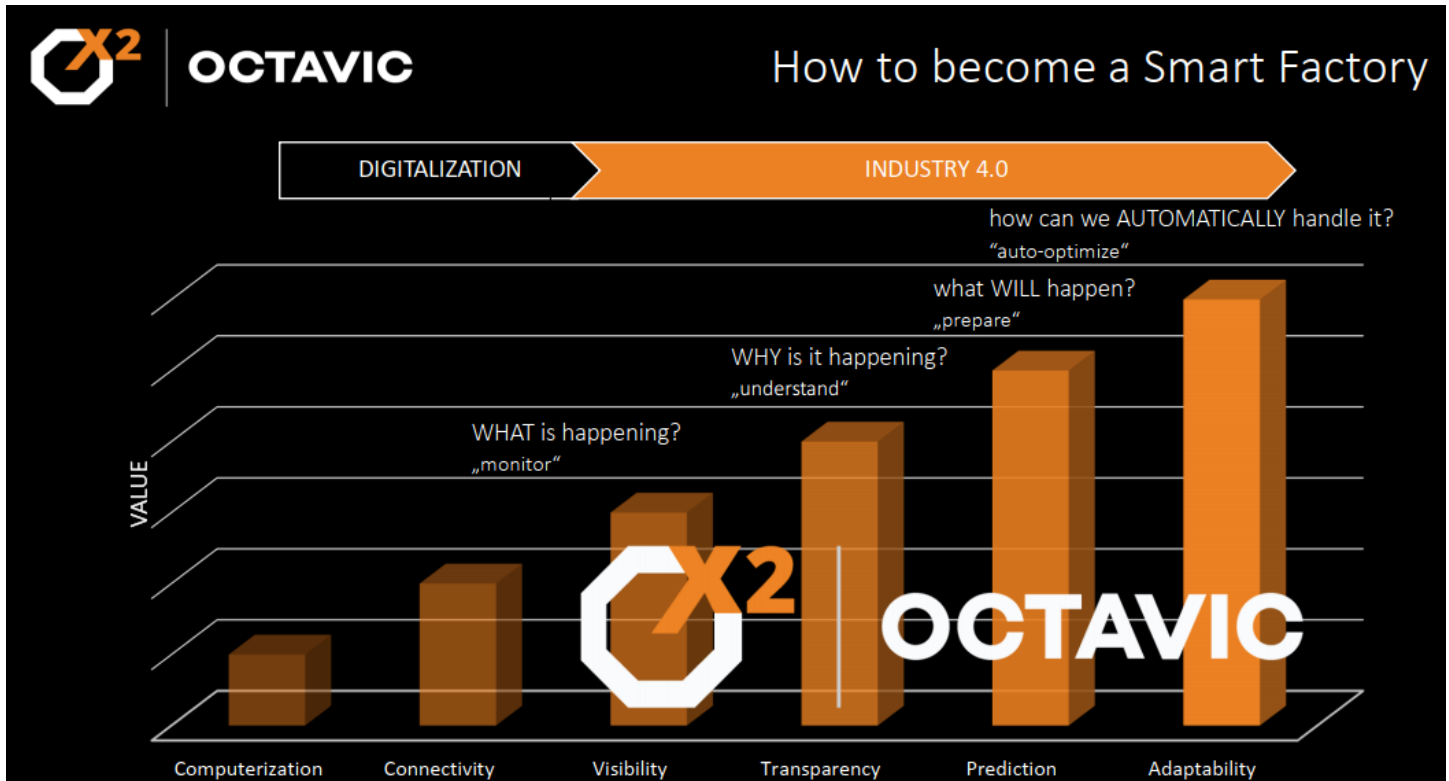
X2 | OCTAVIC

How to become a Smart Factory

DIGITALIZATION

INDUSTRY 4.0

how can we AUTOMATICALLY handle it?
"auto-optimize"

what WILL happen?
„prepare"

WHY is it happening?
„understand"

WHAT is happening?
„monitor"

VALUE

X2 | OCTAVIC

Computerization

Connectivity

Visibility

Transparency

Prediction

Adaptability